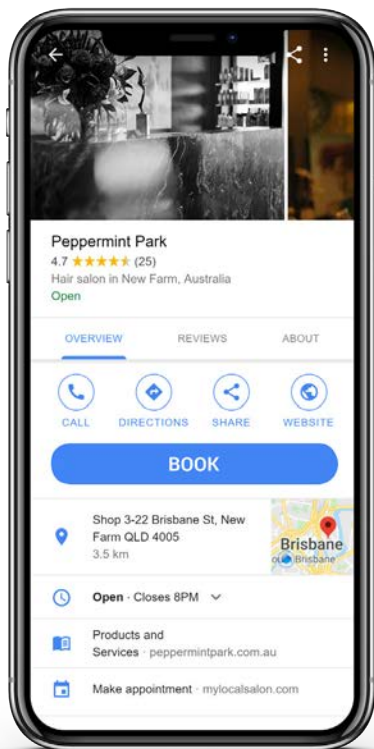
Peppermint Park
4.7 ★★★★★ (25)
Hair salon in New Farm, Australia
Open

OVERVIEW REVIEWS ABOUT

CALL DIRECTIONS SHARE WEBSITE

BOOK

Shop 3-22 Brisbane St, New Farm QLD 4005
3.5 km

Brisbane
Brisbane

Open · Closes 8PM

Products and Services · peppermintpark.com.au

Make appointment · mylocalsalon.com